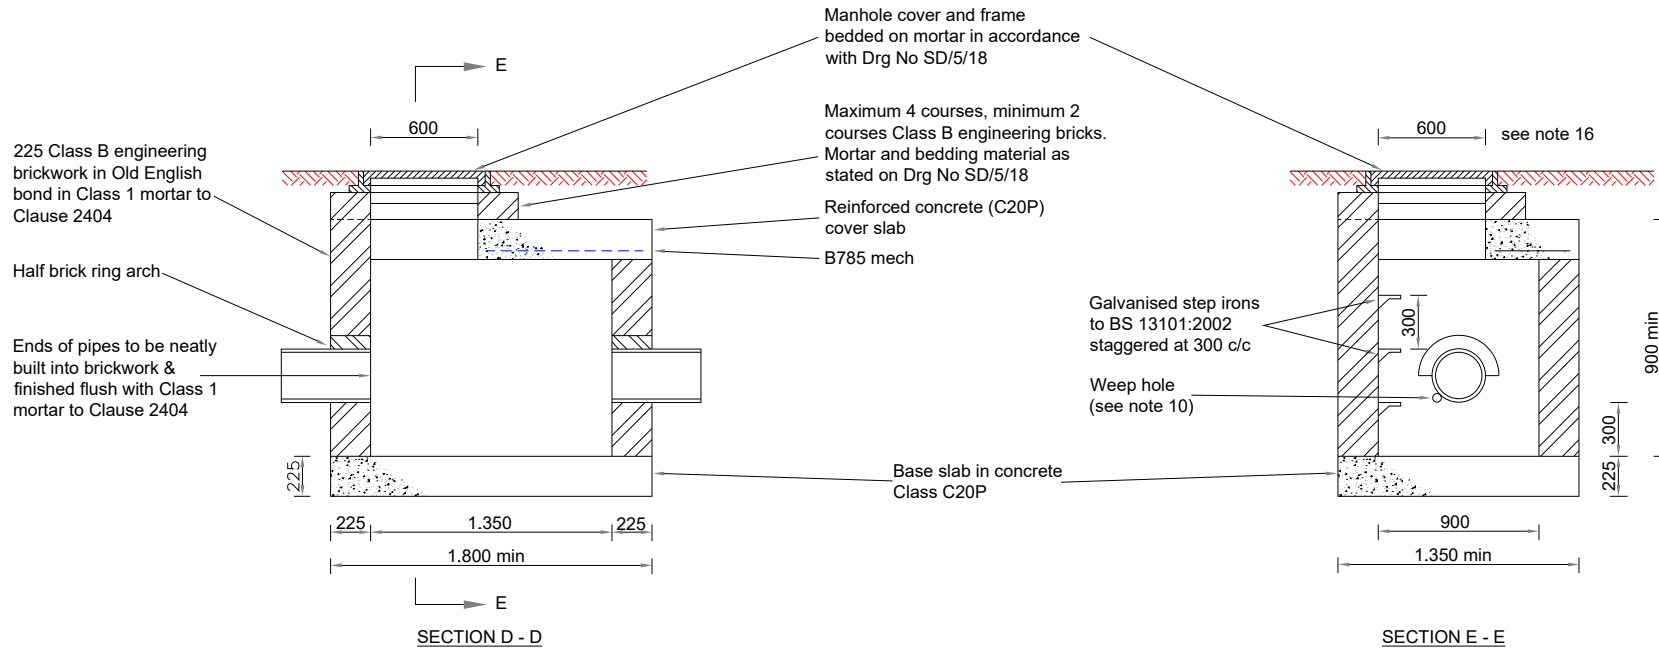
Manhole cover and frame bedded on mortar in accordance with Drg No SD/5/18

E

600

Maximum 4 courses, minimum 2 courses Class B engineering bricks. Mortar and bedding material as stated on Drg No SD/5/18

600

see note 16

225 Class B engineering brickwork in Old English bond in Class 1 mortar to Clause 2404

Reinforced concrete (C20P) cover slab

B785 mech

Half brick ring arch

Galvanised step irons to BS 13101:2002 staggered at 300 c/c

300

900 min

Ends of pipes to be neatly built into brickwork & finished flush with Class 1 mortar to Clause 2404

Weep hole (see note 10)

300

225

Base slab in concrete Class C20P

225

225

1.350

225

900

1.800 min

1.350 min

E

SECTION D - D

SECTION E - E